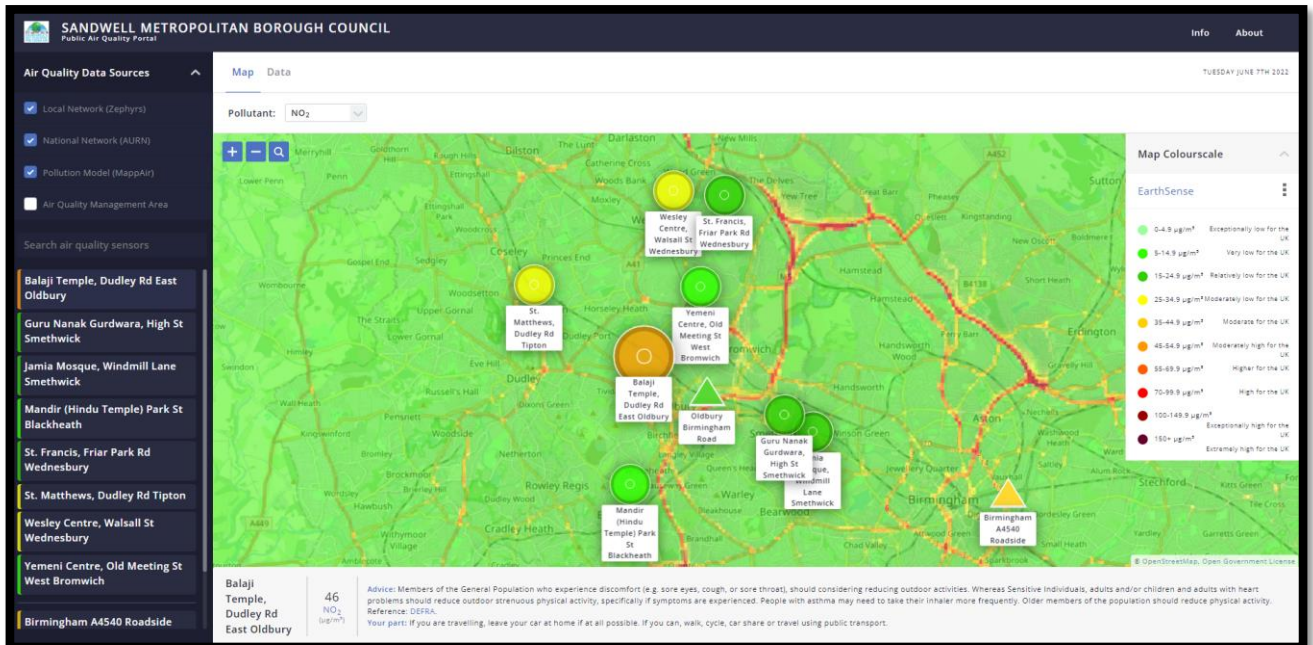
SANDWELL METROPOLITAN BOROUGH COUNCIL
Public Air Quality Portal

Info About

Air Quality Data Sources

Local Network (Zephyrs)
National Network (AURN)
Pollution Model (MappAir)
Air Quality Management Area

Search air quality sensors

Balaji Temple, Dudley Rd East Oldbury
Guru Nanak Gurdwara, High St Smethwick
Jamia Mosque, Windmill Lane Smethwick
Mandir (Hindu Temple) Park St Blackheath
St. Francis, Friar Park Rd Wednesbury
St. Matthews, Dudley Rd Tipton
Wesley Centre, Walsall St Wednesbury
Yemeni Centre, Old Meeting St West Bromwich
Birmingham A4540 Roadside

Map Data

TUESDAY JUNE 7TH 2022

Pollutant: $NO_2$

Darlaston, Dilston, The Lunt, Catherine Cross, Woods Bank, Moxley, Merryhill, Goldthorn Hill, Penn, Lower Penn, Ettingshall, Coseley, Sedgley, Gospel End, Princes End, Wombourne, Woodsetton, The Straits, Upper Gornal, Himley, Swindon, Eve Hill, Russell's Hall, Dudley, Wall Heath, Pensnett, Kingswinford, Woodside, Netherton, Bromley, Brockmoor, Brierley Hill, Wordsley, Hawbush, Withymoor Village, Amblecote, Cradley Heath, Rowley Regis, Dudley Wood, Warley, Bearwood, Blackheath, Horseley Heath, Dudley Port, Hamstead, Hamstead, Handsworth Wood, Handsworth, Perry Barr, Erdington, Aston, Nechells, Washwood Heath, Jewellery Quarter, Birmingham, Stechford, Kitts Green, Tile Cross, Garretts Green, Small Heath, Sparkbrook, Chad Valley, Sutton, Kingstanding, New Oscott, Boldmere, Pheasey, Great Barr, Short Heath, The Delves, New Tree, Queen's Head, Alum Rock, Yardley, A452, B4138, A449, A41

Wesley Centre, Walsall St Wednesbury
St. Francis, Friar Park Rd Wednesbury
St. Matthews, Dudley Rd Tipton
Yemeni Centre, Old Meeting St West Bromwich
Balaji Temple, Dudley Rd East Oldbury
Oldbury Birmingham Road
Guru Nanak Gurdwara, High St Smethwick
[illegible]nia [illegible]que, Windmill Lane Smethwick
Mandir (Hindu Temple) Park St Blackheath
Birmingham A4540 Roadside

Map Colourscale

EarthSense

0-4.9 µg/m³ Exceptionally low for the UK
5-14.9 µg/m³ Very low for the UK
15-24.9 µg/m³ Relatively low for the UK
25-34.9 µg/m³ Moderately low for the UK
35-44.9 µg/m³ Moderate for the UK
45-54.9 µg/m³ Moderately high for the UK
55-69.9 µg/m³ Higher for the UK
70-99.9 µg/m³ High for the UK
100-149.9 µg/m³ Exceptionally high for the UK
150+ µg/m³ Extremely high for the UK

© OpenStreetMap, Open Government License

Balaji Temple, Dudley Rd East Oldbury

46
$NO_2$
(µg/m³)

Advice: Members of the General Population who experience discomfort (e.g. sore eyes, cough, or sore throat), should considering reducing outdoor activities. Whereas Sensitive individuals, adults and/or children and adults with heart problems should reduce outdoor strenuous physical activity, specifically if symptoms are experienced. People with asthma may need to take their inhaler more frequently. Older members of the population should reduce physical activity.
Reference: DEFRA.
Your part: If you are travelling, leave your car at home if at all possible. If you can, walk, cycle, car share or travel using public transport.